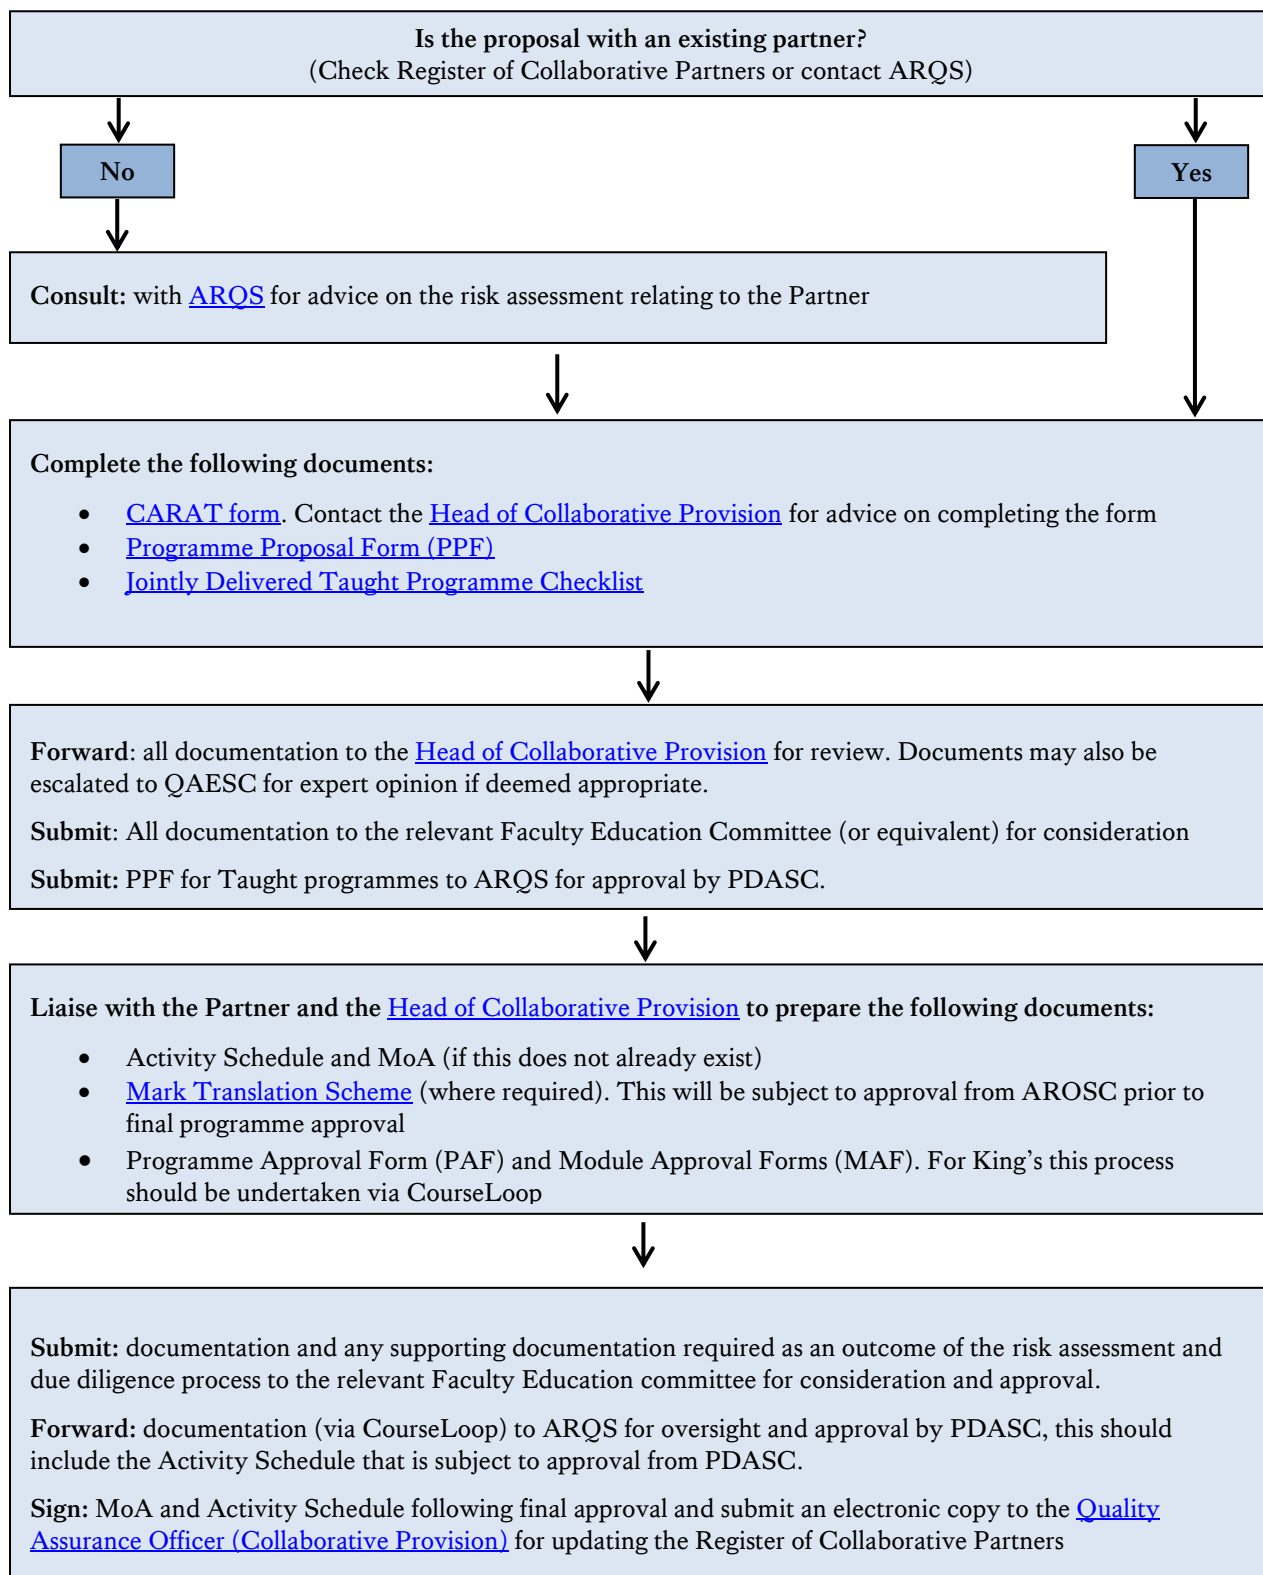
Is the proposal with an existing partner?
(Check Register of Collaborative Partners or contact ARQS)

No

Yes

Consult: with ARQS for advice on the risk assessment relating to the Partner

Complete the following documents:

- CARAT form. Contact the Head of Collaborative Provision for advice on completing the form
- Programme Proposal Form (PPF)
- Jointly Delivered Taught Programme Checklist

Forward: all documentation to the Head of Collaborative Provision for review. Documents may also be escalated to QAESC for expert opinion if deemed appropriate.

Submit: All documentation to the relevant Faculty Education Committee (or equivalent) for consideration

Submit: PPF for Taught programmes to ARQS for approval by PDASC.

Liaise with the Partner and the Head of Collaborative Provision to prepare the following documents:

- Activity Schedule and MoA (if this does not already exist)
- Mark Translation Scheme (where required). This will be subject to approval from AROSC prior to final programme approval
- Programme Approval Form (PAF) and Module Approval Forms (MAF). For King's this process should be undertaken via CourseLoop

Submit: documentation and any supporting documentation required as an outcome of the risk assessment and due diligence process to the relevant Faculty Education committee for consideration and approval.

Forward: documentation (via CourseLoop) to ARQS for oversight and approval by PDASC, this should include the Activity Schedule that is subject to approval from PDASC.

Sign: MoA and Activity Schedule following final approval and submit an electronic copy to the Quality Assurance Officer (Collaborative Provision) for updating the Register of Collaborative Partners